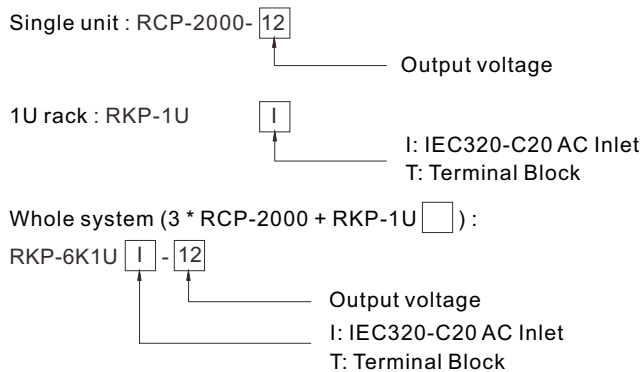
Single unit : RCP-2000- 12

Output voltage

1U rack : RKP-1U I

I: IEC320-C20 AC Inlet
T: Terminal Block

Whole system (3 * RCP-2000 + RKP-1U ) :

RKP-6K1U I - 12

Output voltage

I: IEC320-C20 AC Inlet
T: Terminal Block